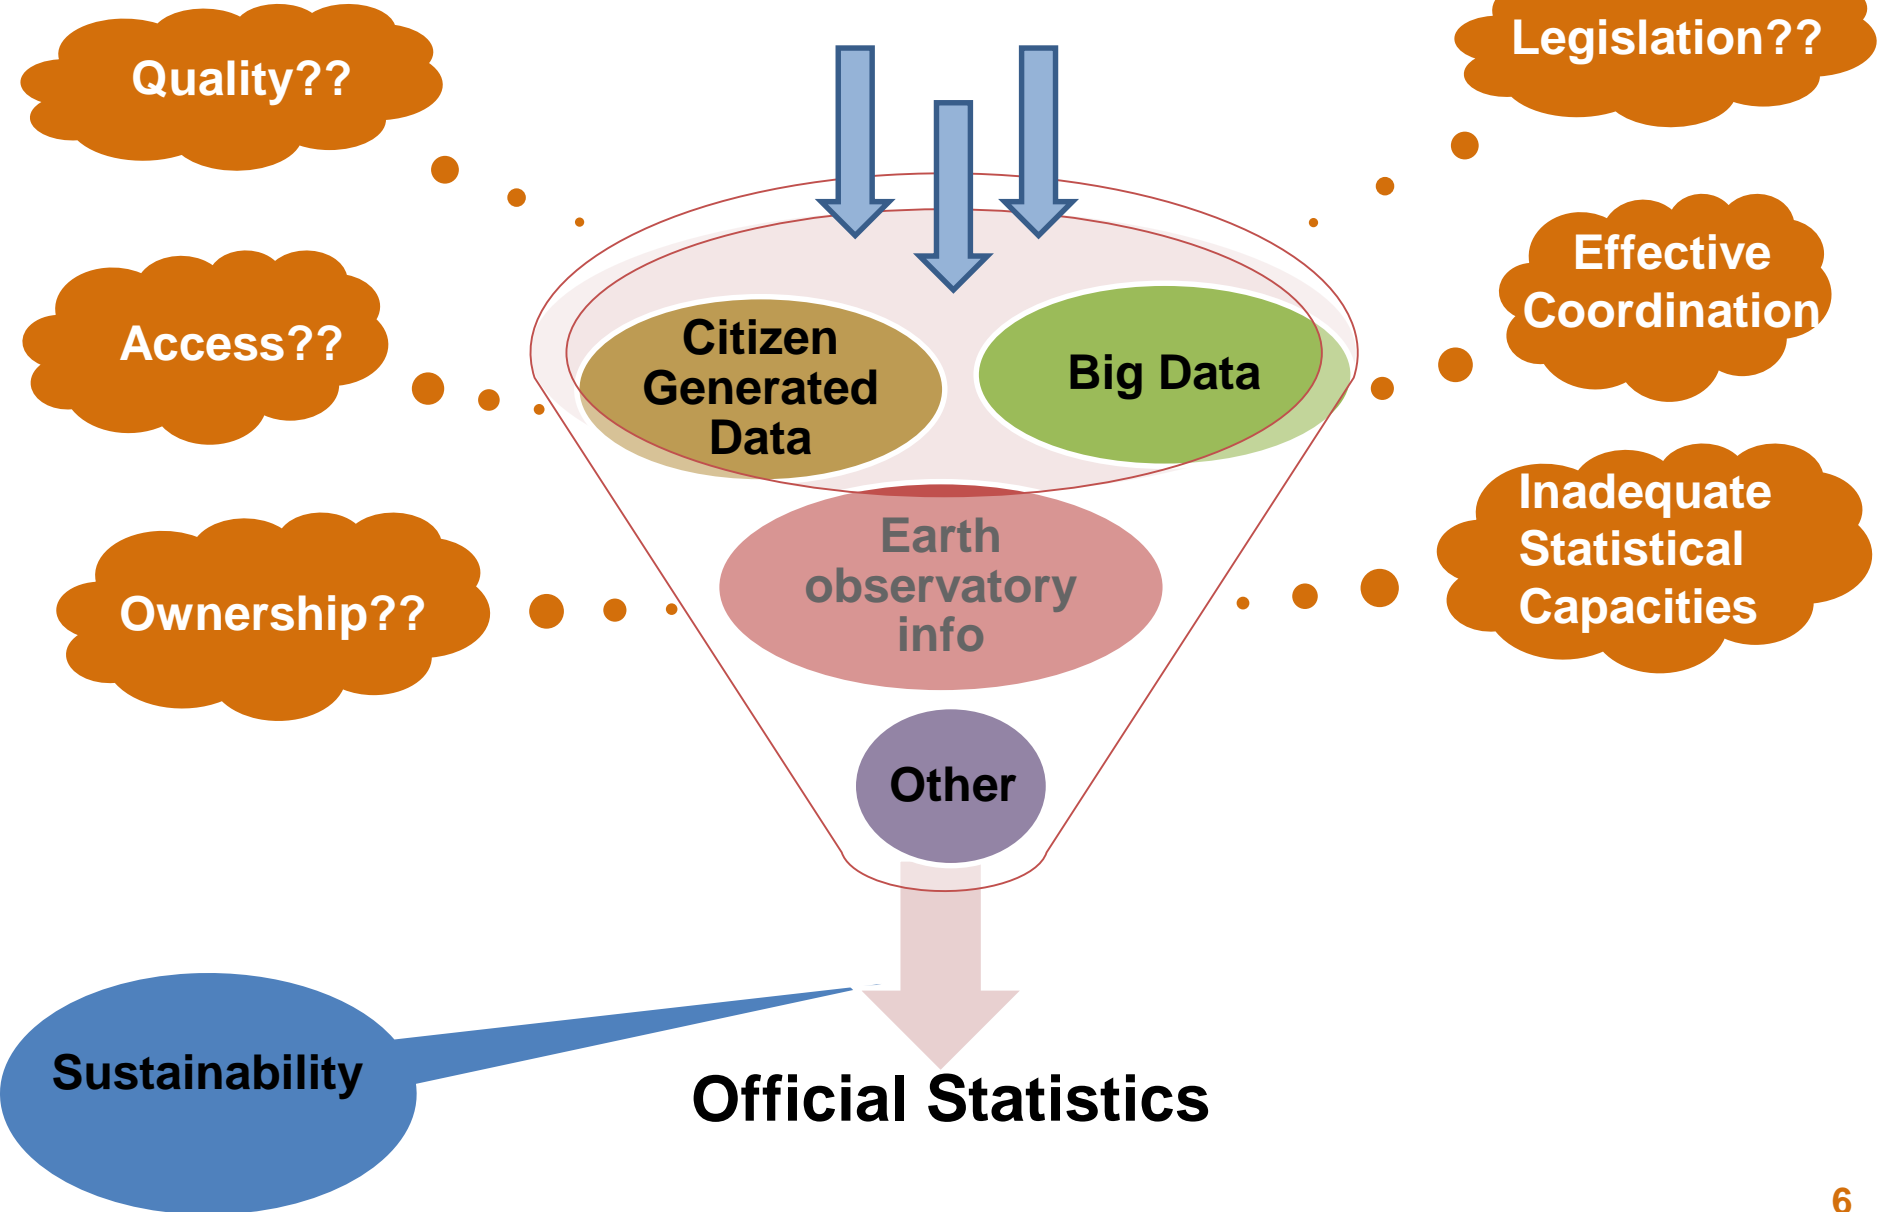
Quality??

Legislation??

Access??

Effective Coordination

Citizen Generated Data

Big Data

Earth observatory info

Ownership??

Inadequate Statistical Capacities

Other

Sustainability

Official Statistics

6